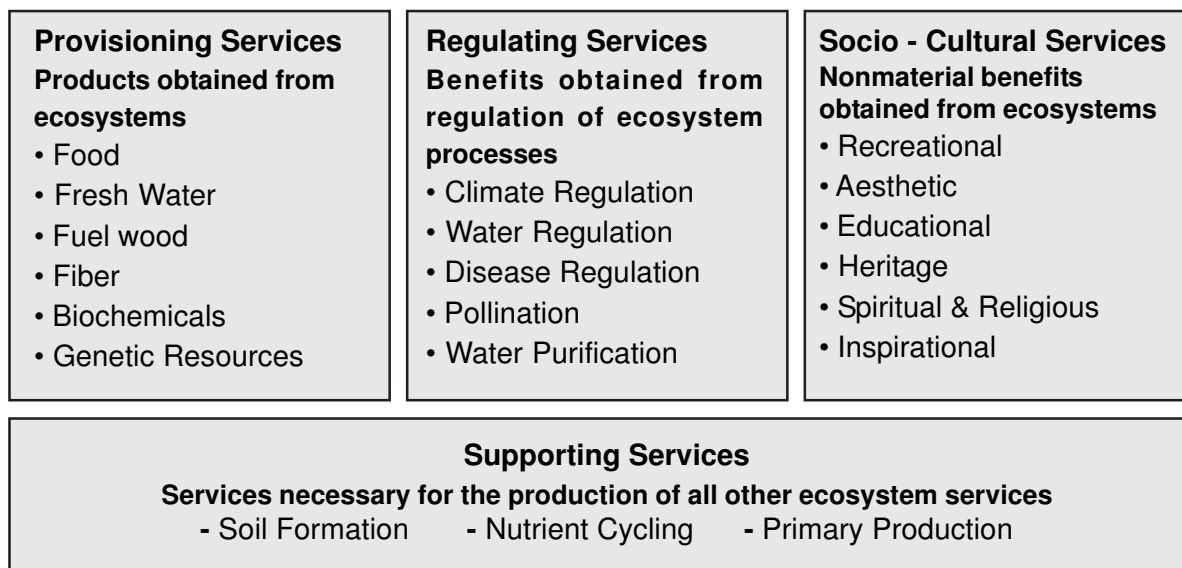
**Provisioning Services**
**Products obtained from ecosystems**
• Food
• Fresh Water
• Fuel wood
• Fiber
• Biochemicals
• Genetic Resources

**Regulating Services**
**Benefits obtained from regulation of ecosystem processes**
• Climate Regulation
• Water Regulation
• Disease Regulation
• Pollination
• Water Purification

**Socio - Cultural Services**
**Nonmaterial benefits obtained from ecosystems**
• Recreational
• Aesthetic
• Educational
• Heritage
• Spiritual & Religious
• Inspirational

**Supporting Services**
**Services necessary for the production of all other ecosystem services**
- Soil Formation - Nutrient Cycling - Primary Production